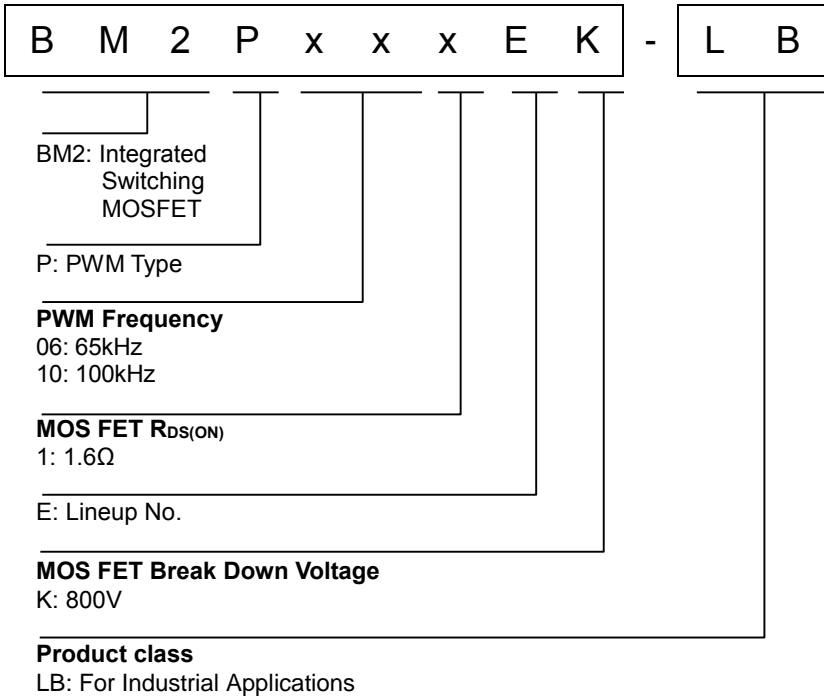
B M 2 P x x x E K - L B

BM2: Integrated Switching MOSFET

P: PWM Type

**PWM Frequency**
06: 65kHz
10: 100kHz

**MOS FET $R_{DS(ON)}$**
1: 1.6Ω

E: Lineup No.

**MOS FET Break Down Voltage**
K: 800V

**Product class**
LB: For Industrial Applications